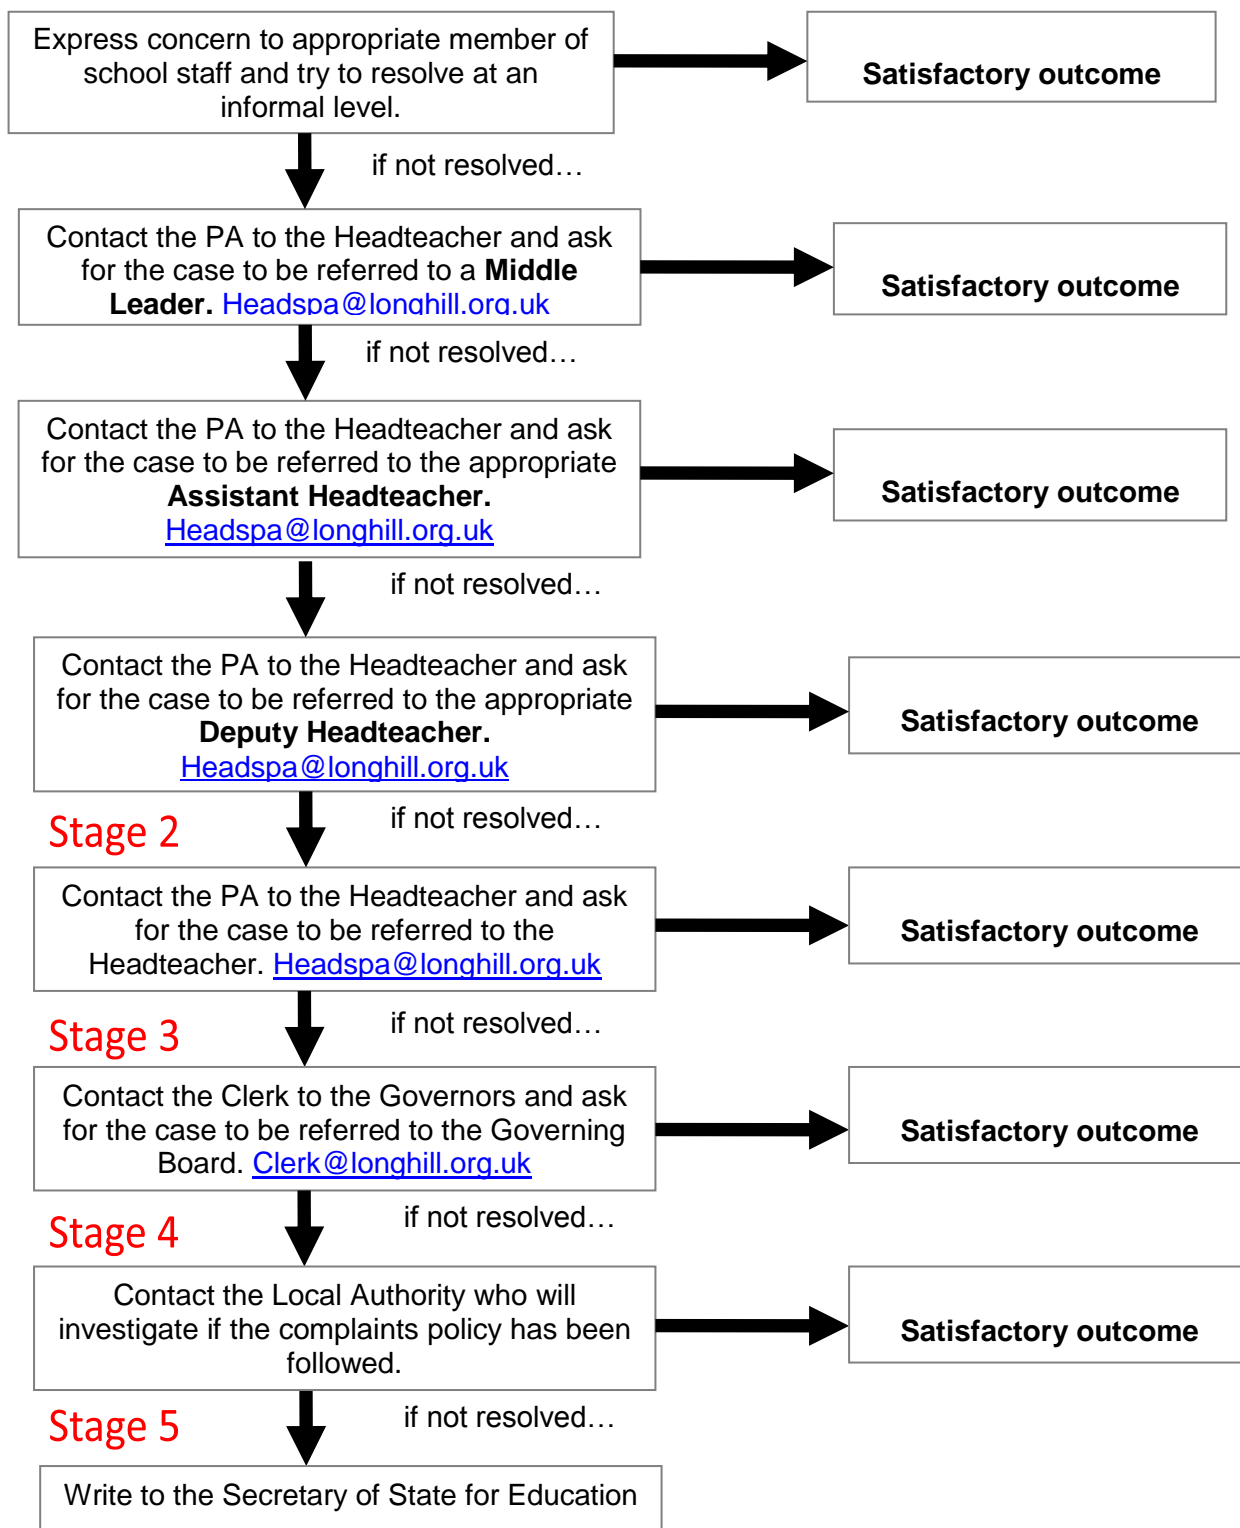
Express concern to appropriate member of school staff and try to resolve at an informal level.

Satisfactory outcome

if not resolved…

Contact the PA to the Headteacher and ask for the case to be referred to a **Middle Leader.** Headspa@longhill.org.uk

Satisfactory outcome

if not resolved…

Contact the PA to the Headteacher and ask for the case to be referred to the appropriate **Assistant Headteacher.** Headspa@longhill.org.uk

Satisfactory outcome

if not resolved…

Contact the PA to the Headteacher and ask for the case to be referred to the appropriate **Deputy Headteacher.** Headspa@longhill.org.uk

Satisfactory outcome

Stage 2

if not resolved…

Contact the PA to the Headteacher and ask for the case to be referred to the Headteacher. Headspa@longhill.org.uk

Satisfactory outcome

Stage 3

if not resolved…

Contact the Clerk to the Governors and ask for the case to be referred to the Governing Board. Clerk@longhill.org.uk

Satisfactory outcome

Stage 4

if not resolved…

Contact the Local Authority who will investigate if the complaints policy has been followed.

Satisfactory outcome

Stage 5

if not resolved…

Write to the Secretary of State for Education